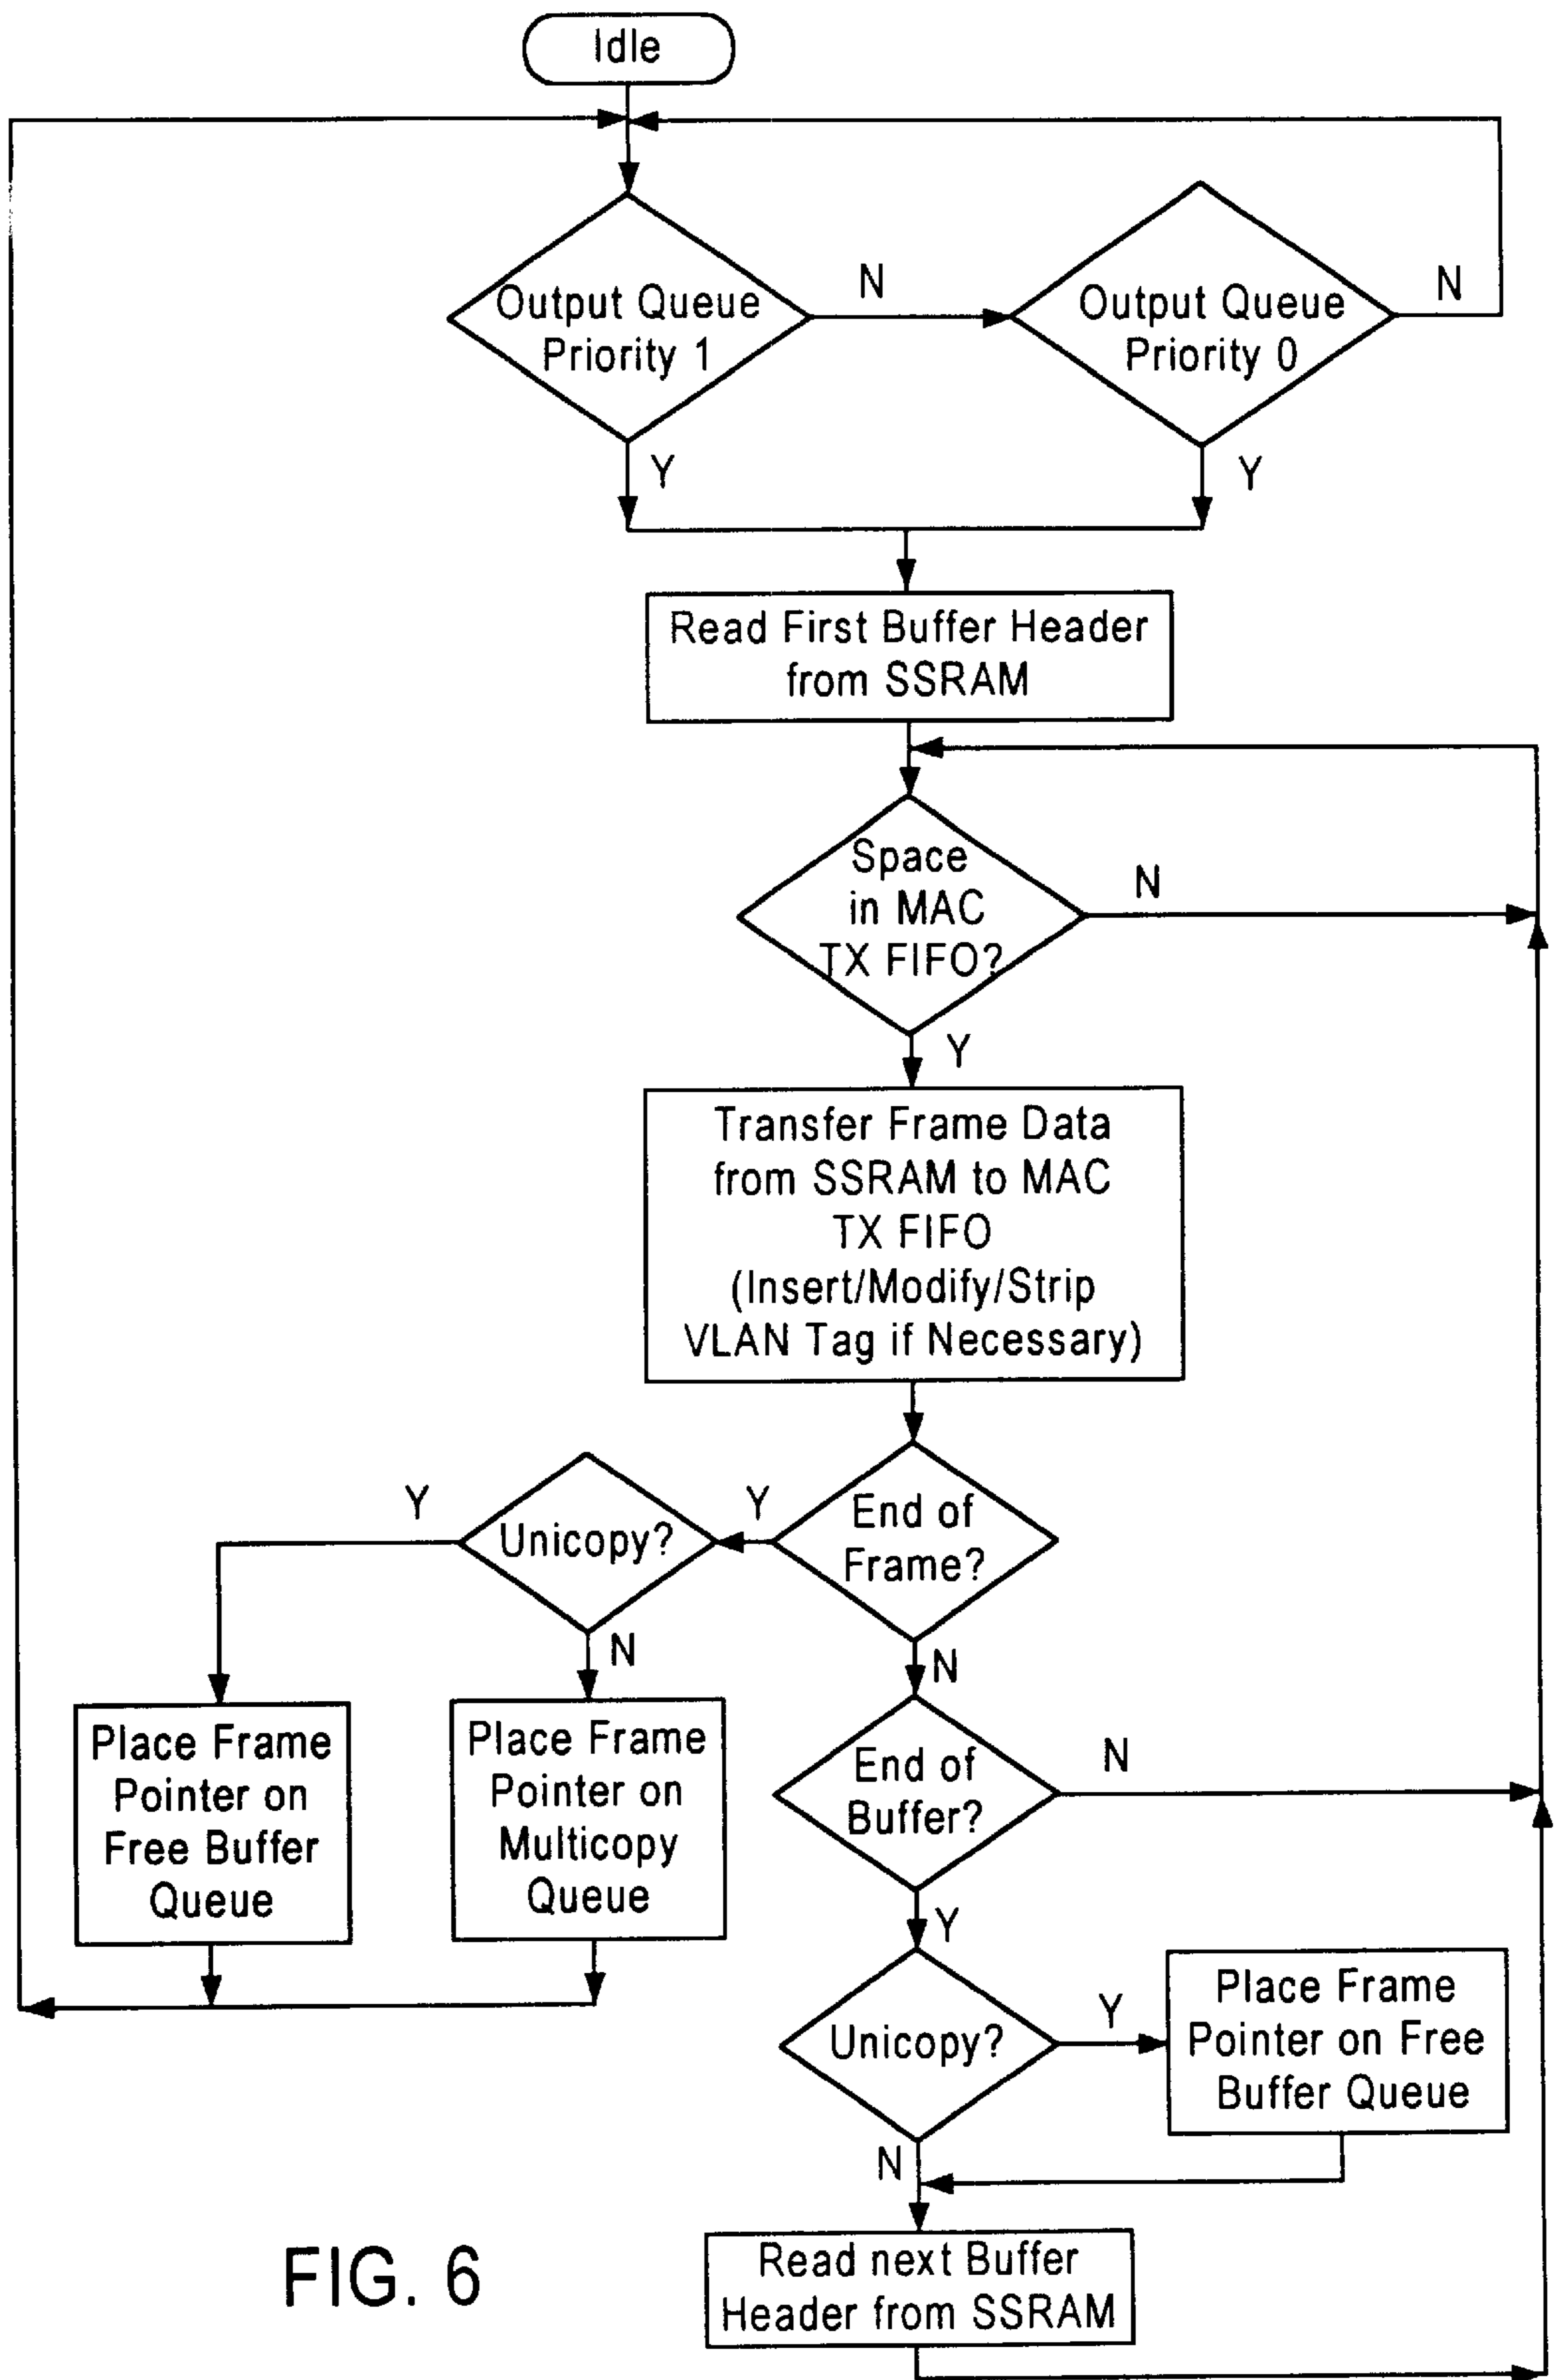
Idle

Output Queue Priority 1

N

Output Queue Priority 0

N

Y

Y

Read First Buffer Header from SSRAM

Space in MAC TX FIFO?

N

Y

Transfer Frame Data from SSRAM to MAC TX FIFO (Insert/Modify/Strip VLAN Tag if Necessary)

Y

Unicopy?

Y

End of Frame?

N

N

Place Frame Pointer on Free Buffer Queue

Place Frame Pointer on Multicopy Queue

End of Buffer?

N

Y

Unicopy?

Y

Place Frame Pointer on Free Buffer Queue

N

FIG. 6

Read next Buffer Header from SSRAM